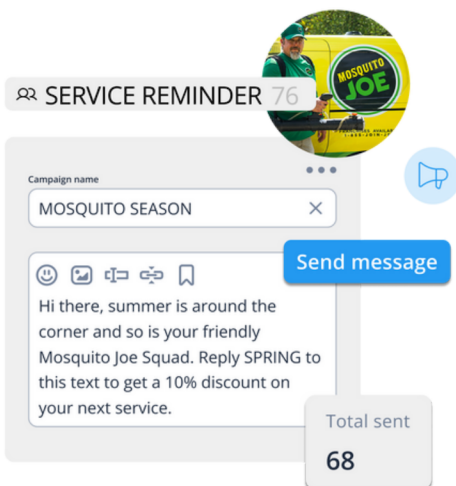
SERVICE REMINDER 76

MOSQUITO JOE

Campaign name

MOSQUITO SEASON

Send message

Hi there, summer is around the corner and so is your friendly Mosquito Joe Squad. Reply SPRING to this text to get a 10% discount on your next service.

Total sent

68